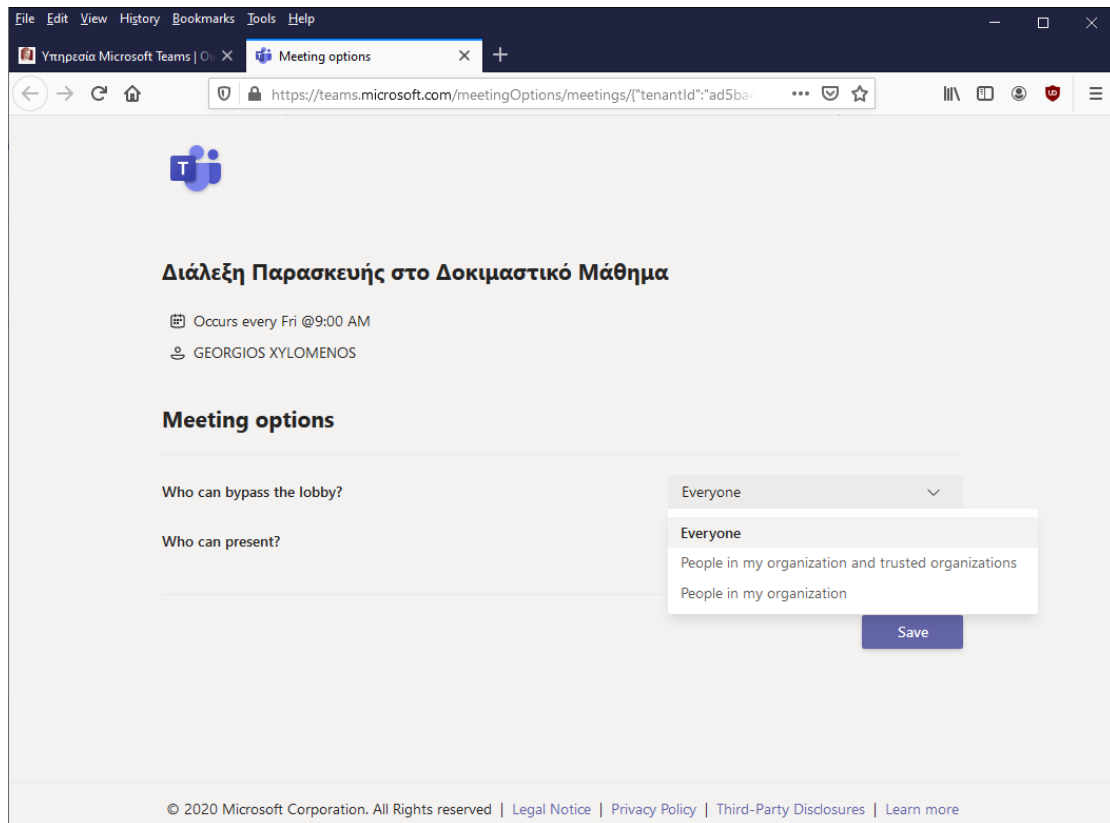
File Edit View History Bookmarks Tools Help

Υπηρεσία Microsoft Teams | O

Meeting options

https://teams.microsoft.com/meetingOptions/meetings/{"tenantId":"ad5ba

•••

Διάλεξη Παρασκευής στο Δοκιμαστικό Μάθημα

Occurs every Fri @9:00 AM

GEORGIOS XYLOMENOS

Meeting options

Who can bypass the lobby?

Everyone

Who can present?

Everyone

People in my organization and trusted organizations

People in my organization

Save

© 2020 Microsoft Corporation. All Rights reserved | Legal Notice | Privacy Policy | Third-Party Disclosures | Learn more